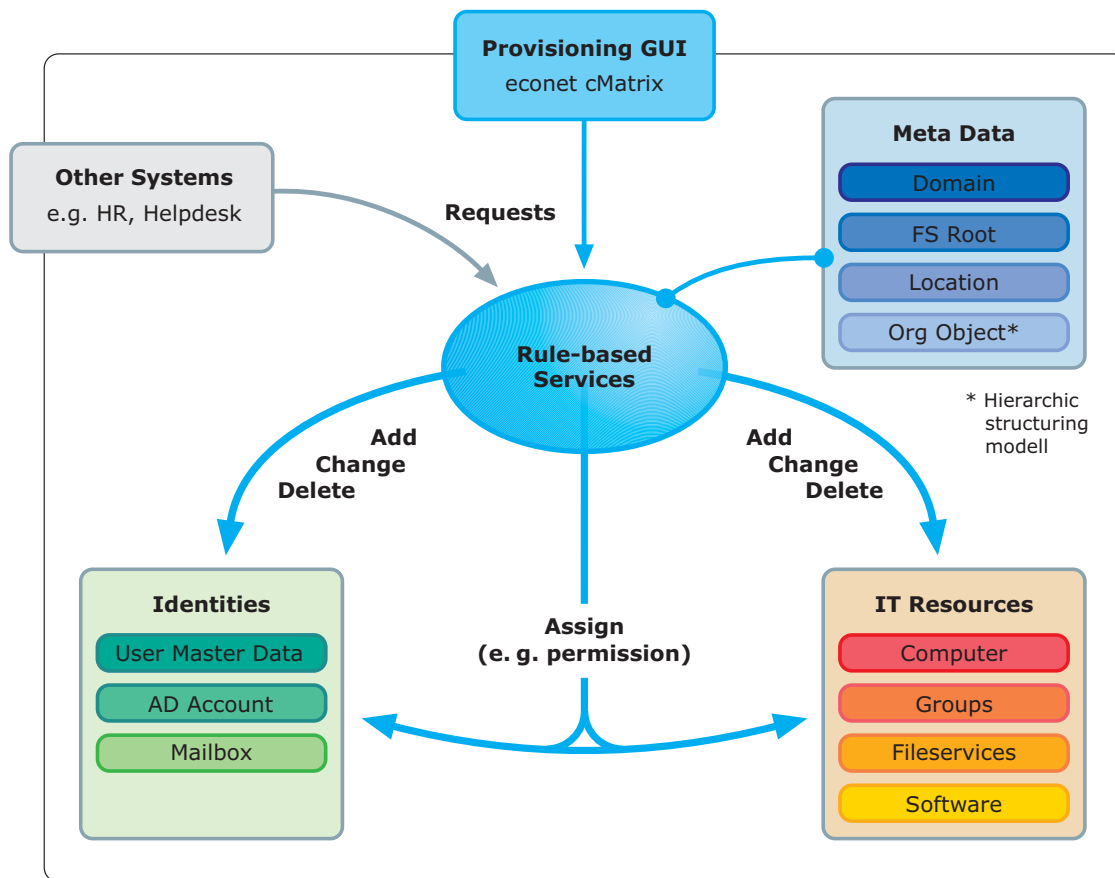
Provisioning GUI
econet cMatrix

Other Systems
e.g. HR, Helpdesk

Requests

Meta Data
Domain
FS Root
Location
Org Object*

Rule-based Services

* Hierarchic structuring modell

Add
Change
Delete

Add
Change
Delete

Identities
User Master Data
AD Account
Mailbox

Assign
(e. g. permission)

IT Resources
Computer
Groups
Fileservices
Software